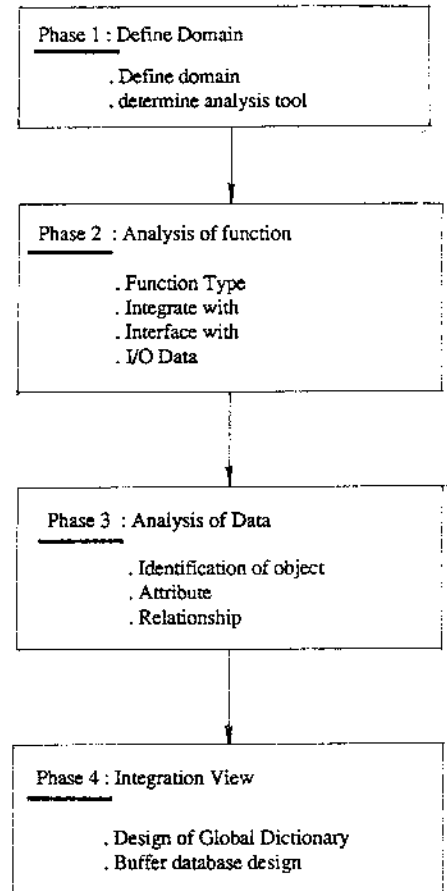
Phase 1 : Define Domain

. Define domain
. determine analysis tool

Phase 2 : Analysis of function

. Function Type
. Integrate with
. Interface with
. I/O Data

Phase 3 : Analysis of Data

. Identification of object
. Attribute
. Relationship

Phase 4 : Integration View

. Design of Global Dictionary
. Buffer database design